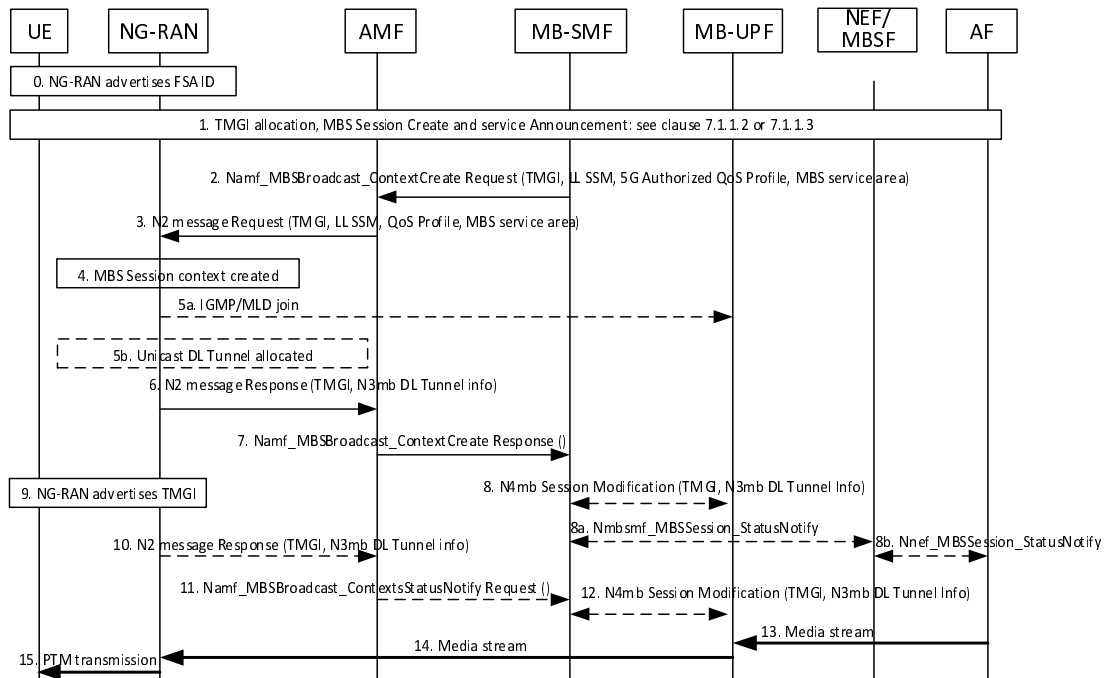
UE
NG-RAN
AMF
MB-SMF
MB-UPF
NEF/
MBSF
AF

0. NG-RAN advertises FSAID

1. TMGI allocation, MBS Session Create and service Announcement: see clause 7.1.1.2 or 7.1.1.3

2. Namf_MBSBroadcast_ContextCreate Request (TMGI, LL SSM, 5G Authorized QoS Profile, MBS service area)

3. N2 message Request (TMGI, LL SSM, QoS Profile, MBS service area)

4. MBS Session context created

5a. IGMP/MLD join

5b. Unicast DL Tunnel allocated

6. N2 message Response (TMGI, N3mb DL Tunnel info)

7. Namf_MBSBroadcast_ContextCreate Response ()

9. NG-RAN advertises TMGI

8. N4mb Session Modification (TMGI, N3mb DL Tunnel Info)

8a. Nmbsmf_MBSSession_StatusNotify

8b. Nnef_MBSSession_StatusNotify

10. N2 message Response (TMGI, N3mb DL Tunnel info)

11. Namf_MBSBroadcast_ContextsStatusNotify Request ()

12. N4mb Session Modification (TMGI, N3mb DL Tunnel Info)

13. Media stream

14. Media stream

15. PTM transmission